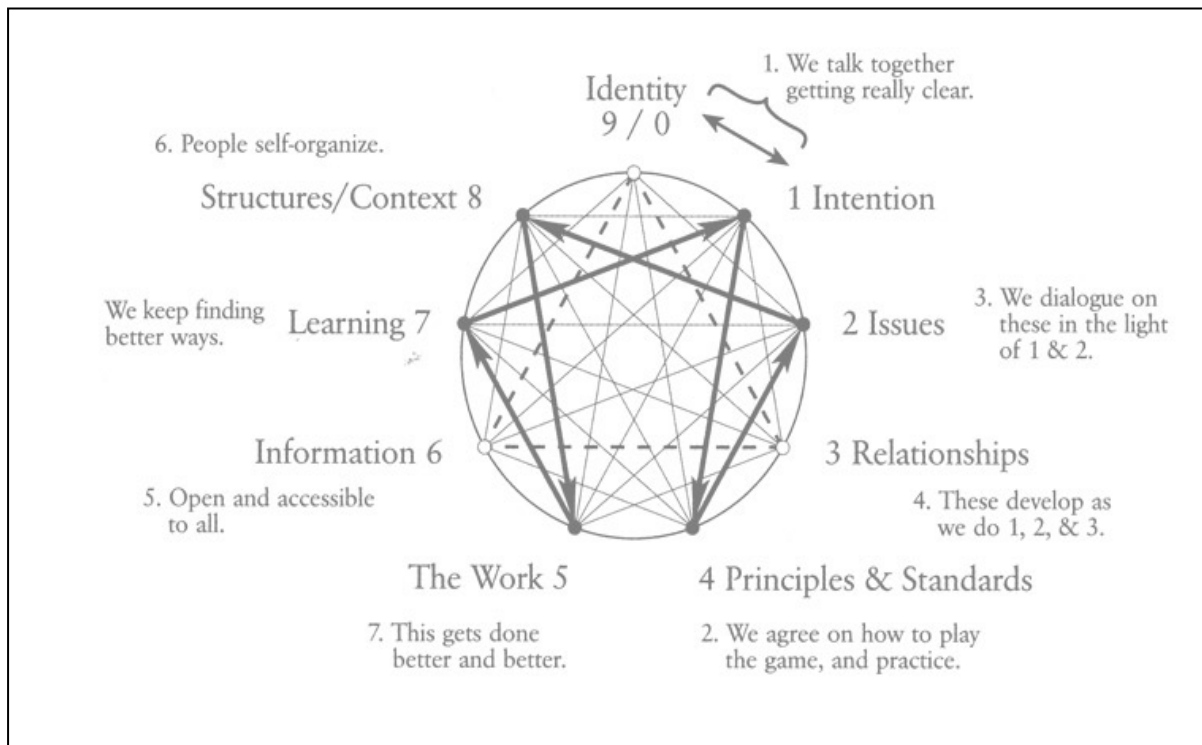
Identity
9 / 0

1. We talk together getting really clear.

6. People self-organize.

Structures/Context 8

1 Intention

We keep finding better ways.

Learning 7

2 Issues

3. We dialogue on these in the light of 1 & 2.

Information 6

3 Relationships

5. Open and accessible to all.

4. These develop as we do 1, 2, & 3.

The Work 5

4 Principles & Standards

7. This gets done better and better.

2. We agree on how to play the game, and practice.